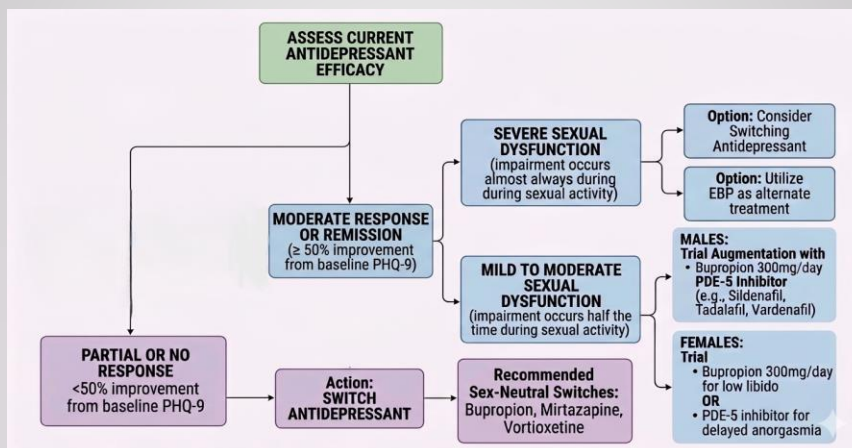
ASSESS CURRENT ANTIDEPRESSANT EFFICACY

MODERATE RESPONSE OR REMISSION
(≥ 50% improvement from baseline PHQ-9)

SEVERE SEXUAL DYSFUNCTION
(impairment occurs almost always during during sexual activity)

Option: Consider Switching Antidepressant

Option: Utilize EBP as alternate treatment

MILD TO MODERATE SEXUAL DYSFUNCTION
(impairment occurs half the time during sexual activity)

MALES:
Trial Augmentation with
• Bupropion 300mg/day
PDE-5 Inhibitor
(e.g., Sildenafil, Tadalafil, Vardenafil)

FEMALES:
Trial
• Bupropion 300mg/day for low libido
OR
• PDE-5 inhibitor for delayed anorgasmia

PARTIAL OR NO RESPONSE
<50% improvement from baseline PHQ-9

Action: SWITCH ANTIDEPRESSANT

Recommended Sex-Neutral Switches:
Bupropion, Mirtazapine, Vortioxetine